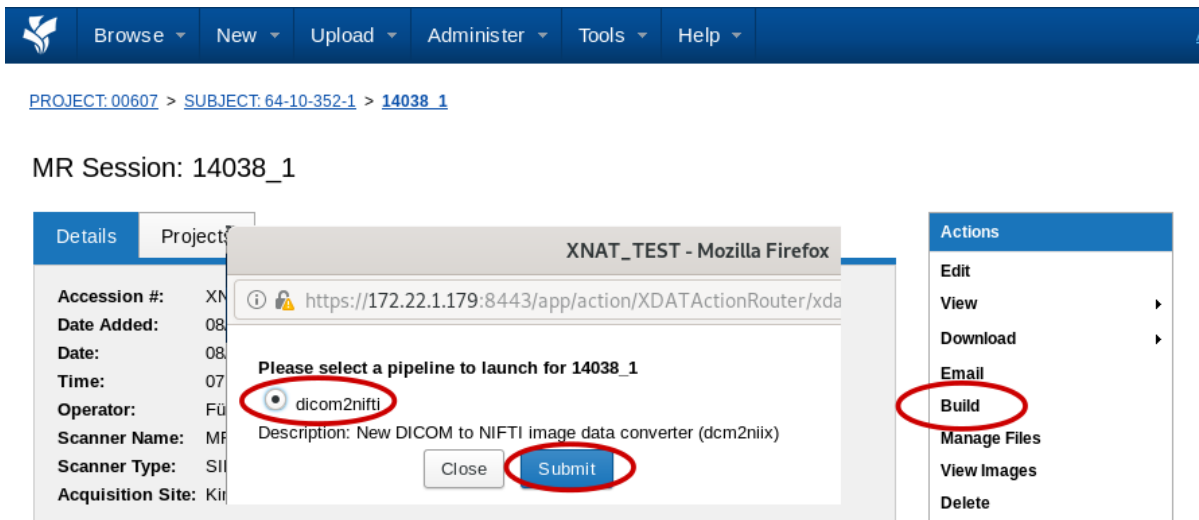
Browse New Upload Administer Tools Help

PROJECT: 00607 > SUBJECT: 64-10-352-1 > 14038_1

MR Session: 14038_1

Details Projects

Accession #: XN
Date Added: 08
Date: 08
Time: 07
Operator: Fü
Scanner Name: MF
Scanner Type: SI
Acquisition Site: Ki

XNAT_TEST - Mozilla Firefox

https://172.22.1.179:8443/app/action/XDATActionRouter/xda

Please select a pipeline to launch for 14038_1

dicom2nifti

Description: New DICOM to NIFTI image data converter (dcm2niix)

Close Submit

Actions
Edit
View
Download
Email
Build
Manage Files
View Images
Delete